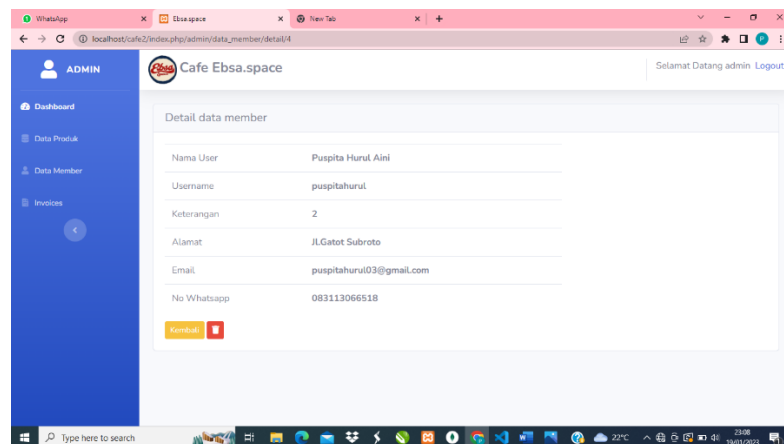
WhatsApp
Ebsa.space
New Tab
localhost/cafe2/index.php/admin/data_member/detail/4
ADMIN
Cafe Ebsa.space
Selamat Datang admin Logout
Dashboard
Data Produk
Data Member
Invoices
Detail data member

| | |
|---|---|
| Nama User | Puspita Hurul Aini |
| Username | puspitahurul |
| Keterangan | 2 |
| Alamat | Jl.Gatot Subroto |
| Email | puspitahurul03@gmail.com |
| No Whatsapp | 083113066518 |

Kembali
Type here to search
22°C
23:08
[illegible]